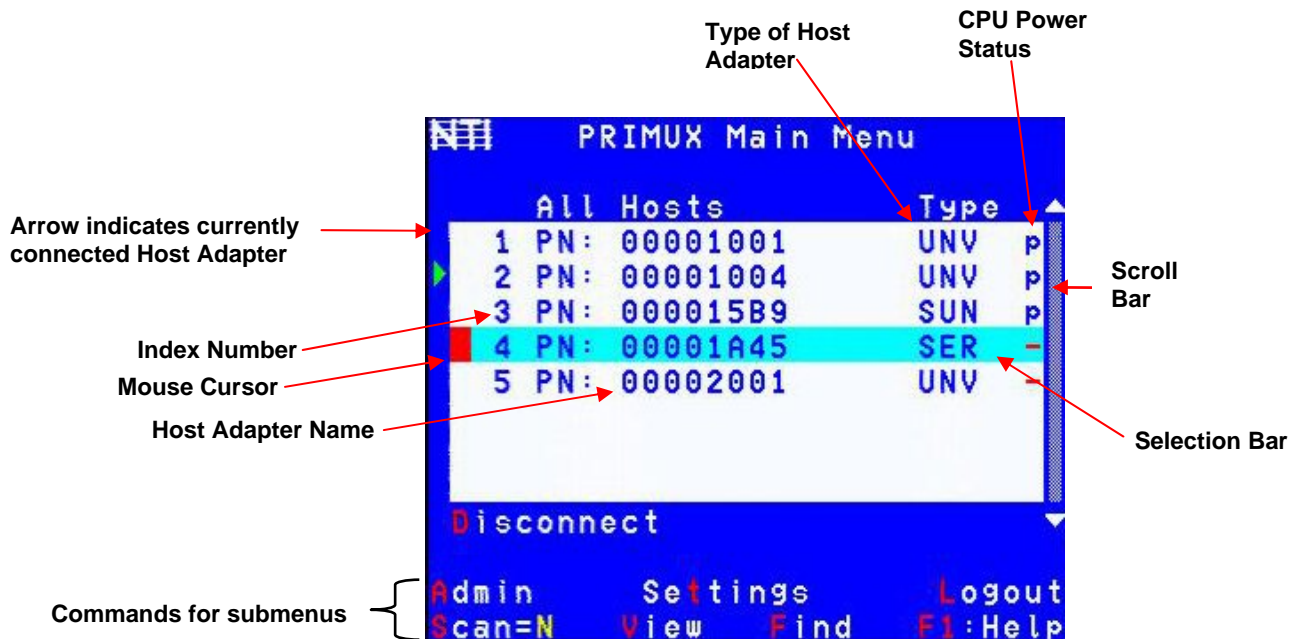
Type of Host Adapter

CPU Power Status

NTI PRIMUX Main Menu

All Hosts Type

| | | | |
|---|---|---|---|
| 1 PN: | 00001001 | UNV | p |
| 2 PN: | 00001004 | UNV | p |
| 3 PN: | 000015B9 | SUN | p |
| 4 PN: | 00001A45 | SER | – |
| 5 PN: | 00002001 | UNV | – |

Disconnect

Admin Settings Logout
Scan=N View Find F1:Help

Arrow indicates currently connected Host Adapter

Index Number

Mouse Cursor

Host Adapter Name

Commands for submenus

Scroll Bar

Selection Bar